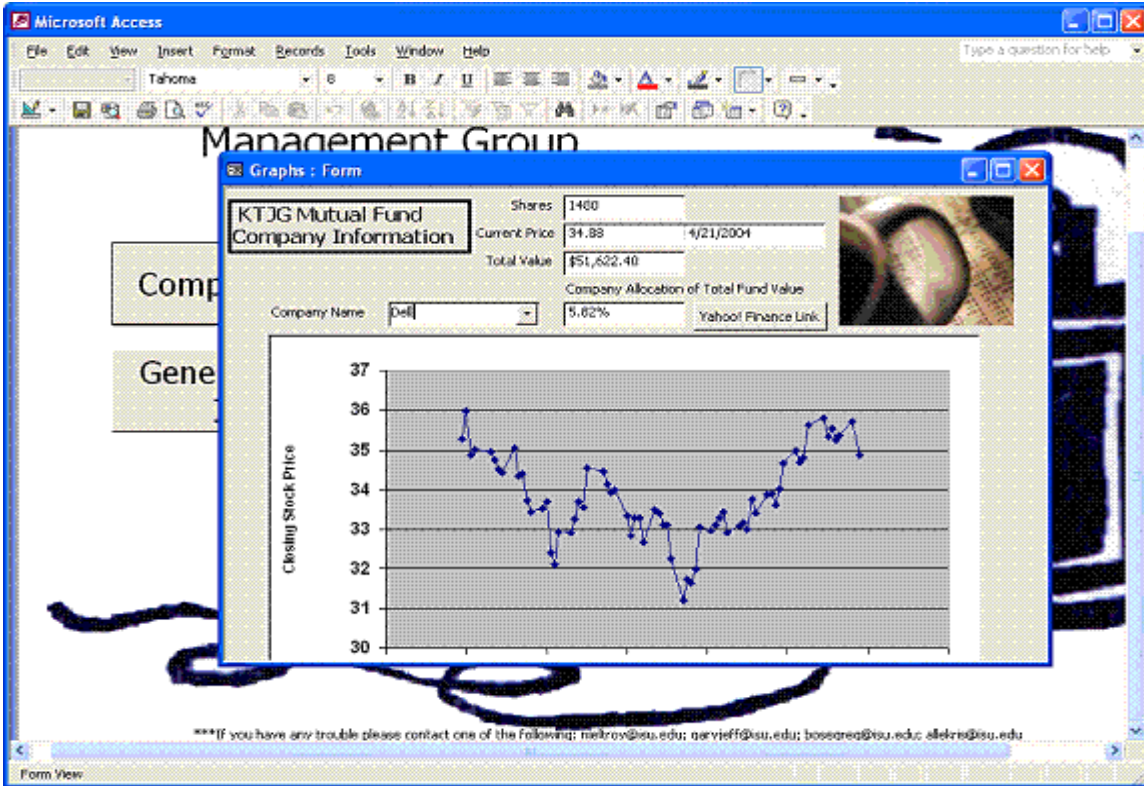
Microsoft Access

File Edit View Insert Format Records Tools Window Help

Type a question for help

Tahoma 8

Management Group

Comp

Gene

Graphs : Form

KTJG Mutual Fund Company Information

Shares 1480

Current Price 34.88 4/21/2004

Total Value $51,622.40

Company Allocation of Total Fund Value

Company Name Dell

5.62%

Yahoo! Finance Link

Closing Stock Price

37
36
35
34
33
32
31
30

***If you have any trouble please contact one of the following: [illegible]@isu.edu; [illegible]@isu.edu; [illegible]@isu.edu; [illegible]@isu.edu

Form View